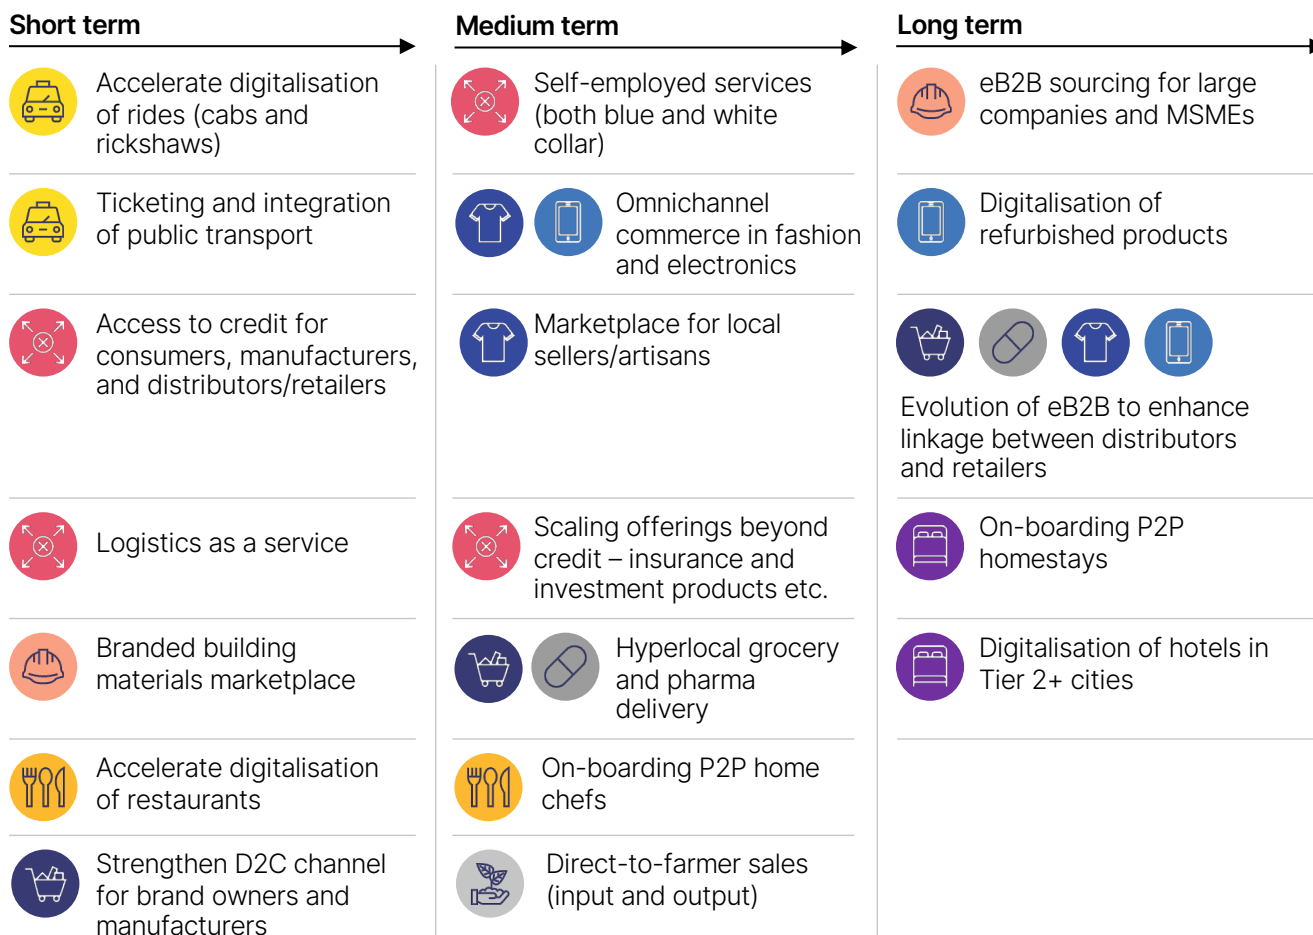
Short term

Accelerate digitalisation of rides (cabs and rickshaws)

Ticketing and integration of public transport

Access to credit for consumers, manufacturers, and distributors/retailers

Logistics as a service

Branded building materials marketplace

Accelerate digitalisation of restaurants

Strengthen D2C channel for brand owners and manufacturers

Medium term

Self-employed services (both blue and white collar)

Omnichannel commerce in fashion and electronics

Marketplace for local sellers/artisans

Scaling offerings beyond credit – insurance and investment products etc.

Hyperlocal grocery and pharma delivery

On-boarding P2P home chefs

Direct-to-farmer sales (input and output)

Long term

eB2B sourcing for large companies and MSMEs

Digitalisation of refurbished products

Evolution of eB2B to enhance linkage between distributors and retailers

On-boarding P2P homestays

Digitalisation of hotels in Tier 2+ cities